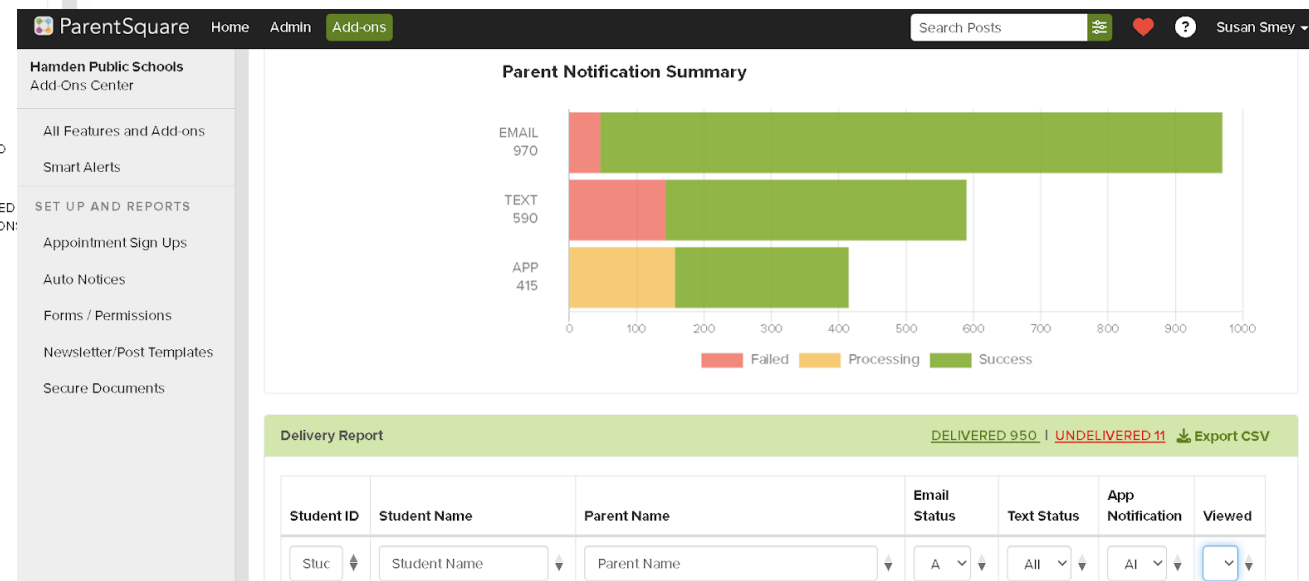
ParentSquare Home Admin Add-ons Search Posts Susan Smey

Hamden Public Schools
Add-Ons Center

All Features and Add-ons
Smart Alerts
SET UP AND REPORTS
Appointment Sign Ups
Auto Notices
Forms / Permissions
Newsletter/Post Templates
Secure Documents

O
ED
ONS

Parent Notification Summary

EMAIL 970
TEXT 590
APP 415

0 100 200 300 400 500 600 700 800 900 1000

Failed Processing Success

Delivery Report DELIVERED 950 | UNDELIVERED 11 Export CSV

| Student ID | Student Name | Parent Name | Email Status | Text Status | App Notification | Viewed |
|---|---|---|---|---|---|---|
| Stuc | Student Name | Parent Name | A | All | Al | |